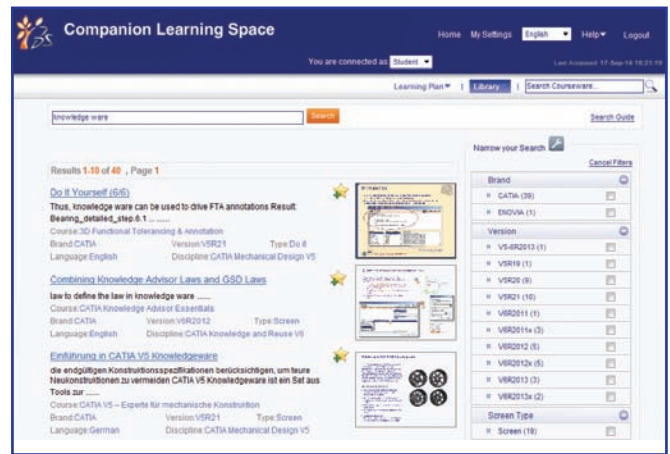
Companion Learning Space

Home My Settings English Help▾ Logout

You are connected as Student

Last Accessed 17-Sep-14 18:21:19

Learning Plan▾ | Library | Search Courseware...

knowledge ware

Search

Search Guide

Results 1-10 of 40 , Page 1

Do It Yourself (6/6)

Thus, knowledge ware can be used to drive FTA annotations Result: Bearing_detailed_step.6.1 ......

Course:3D Functional Tolerancing & Annotation

Brand:CATIA Version:V5R21 Type:Do it

Language:English Discipline:CATIA Mechanical Design V5

Combining Knowledge Advisor Laws and GSD Laws

law to define the law in knowledge ware ......

Course:CATIA Knowledge Advisor Essentials

Brand:CATIA Version:V6R2012 Type:Screen

Language:English Discipline:CATIA Knowledge and Reuse V6

Einführung in CATIA V5 Knowledgeware

die endgültigen Konstruktionsspezifikationen berücksichtigen, um teure Neukonstruktionen zu vermeiden CATIA V5 Knowledgeware ist ein Set aus Tools zur ......

Course:CATIA V5 – Experte für mechanische Konstruktion

Brand:CATIA Version:V5R21 Type:Screen

Language:German Discipline:CATIA Mechanical Design V5

Narrow your Search

Cancel Filters

Brand

CATIA (39)

ENOVIA (1)

Version

V5-6R2013 (1)

V5R19 (1)

V5R20 (9)

V5R21 (10)

V6R2011 (1)

V6R2011x (3)

V6R2012 (5)

V6R2012x (5)

V6R2013 (3)

V6R2013x (2)

Screen Type

Screen (19)